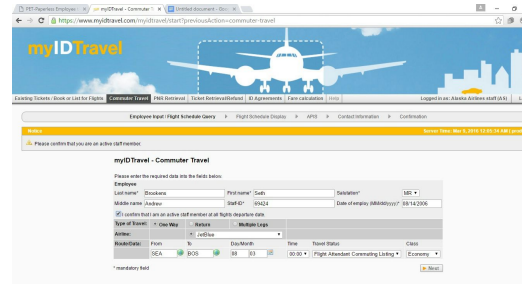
PET-Paperless Employee ×
myIDTravel - Commuter T ×
Untitled document - Goo ×

https://www.myidtravel.com/myidtravel/start?previousAction=commuter-travel

myIDTravel

Existing Tickets / Book or List for Flights | Commuter Travel | PNR Retrieval | Ticket Retrieval/Refund | ID Agreements | Fare calculation | Help

Logged in as: Alaska Airlines staff (AS)

Employee Input / Flight Schedule Query ▸ Flight Schedule Display ▸ APIS ▸ Contact Information ▸ Confirmation

Notice

Server Time: Mar 8, 2016 12:05:34 AM

Please confirm that you are an active staff member.

myIDTravel - Commuter Travel

Please enter the required data into the fields below.

| Employee | | | | | |
|---|---|---|---|---|---|
| Last name* | Brookens | First name* | Seth | Salutation* | MR |
| Middle name | Andrew | Staff-ID* | 69424 | Date of employ (MM/dd/yyyy)* | 08/14/2006 |

I confirm that I am an active staff member at all flights departure date.

| Type of Travel: | One Way | Return | Multiple Legs | | |
|---|---|---|---|---|---|
| Airline: | | JetBlue | | | |
| Route/Date: | From | To | Day/Month | Time | Travel Status | Class |
| | SEA | BOS | 08 03 | 00:00 | Flight Attendant Commuting Listing | Economy |

* mandatory field

Next